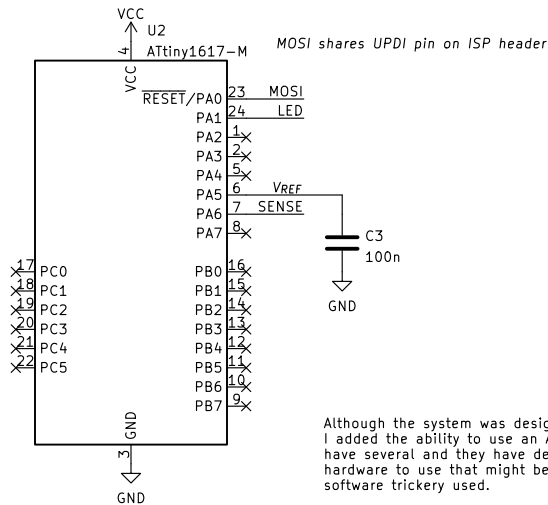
VCC
U2
4
ATtiny1617-M
VCC
MOSI shares UPDI pin on ISP header

$\overline{RESET}$/PA0 23 MOSI
PA1 24 LED
PA2 1
PA3 2
PA4 5
PA5 6 $V_{REF}$
PA6 7 SENSE
PA7 8
C3
100n
GND

17 PC0
18 PC1
19 PC2
20 PC3
21 PC4
22 PC5

PB0 16
PB1 15
PB2 14
PB3 13
PB4 12
PB5 11
PB6 10
PB7 9

GND
3
GND

Although the system was desig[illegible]
I added the ability to use an A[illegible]
have several and they have de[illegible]
hardware to use that might be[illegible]
software trickery used.